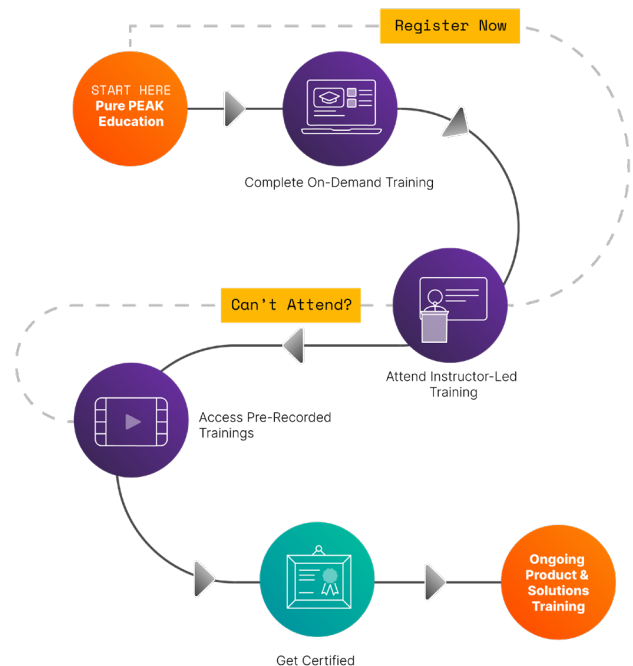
Register Now

START HERE
Pure PEAK Education

Complete On-Demand Training

Can't Attend?

Attend Instructor-Led Training

Access Pre-Recorded Trainings

Get Certified

Ongoing Product & Solutions Training